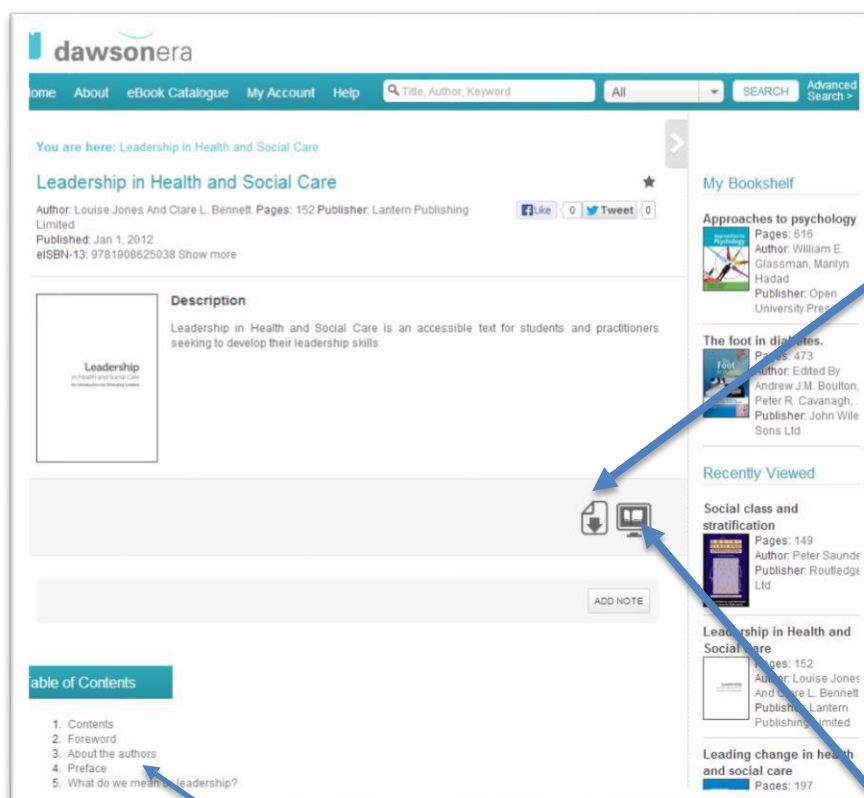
dawsonera

ome About eBook Catalogue My Account Help Title, Author, Keyword All SEARCH Advanced Search >

You are here: Leadership in Health and Social Care

Leadership in Health and Social Care

Author: Louise Jones And Clare L. Bennett. Pages: 152 Publisher: Lantern Publishing Limited
Published: Jan 1, 2012
eISBN-13: 9781908625038 Show more

Like 0 Tweet 0

Leadership
in Health and Social Care

Description

Leadership in Health and Social Care is an accessible text for students and practitioners seeking to develop their leadership skills.

ADD NOTE

able of Contents

1. Contents
2. Foreword
3. About the authors
4. Preface
5. What do we mean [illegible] leadership?

My Bookshelf

Approaches to psychology
Pages: 616
Author: William E. Glassman, Marilyn Hadad
Publisher: Open University Pres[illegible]

The foot in dia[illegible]tes.
Pages: 473
Author: Edited By Andrew J.M. Boulton, Peter R. Cavanagh, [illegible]
Publisher: John Wile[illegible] Sons Ltd

Recently Viewed

Social class and stratification
Pages: 149
Author: Peter Saunde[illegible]
Publisher: Routledge Ltd

Lea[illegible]ship in Health and Social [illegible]are
Pages: 152
Au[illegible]r: Louise Jones And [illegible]are L. Bennett
Publis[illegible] Lantern Publishing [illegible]imited

Leading change in heal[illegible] and social care
Pages: 197